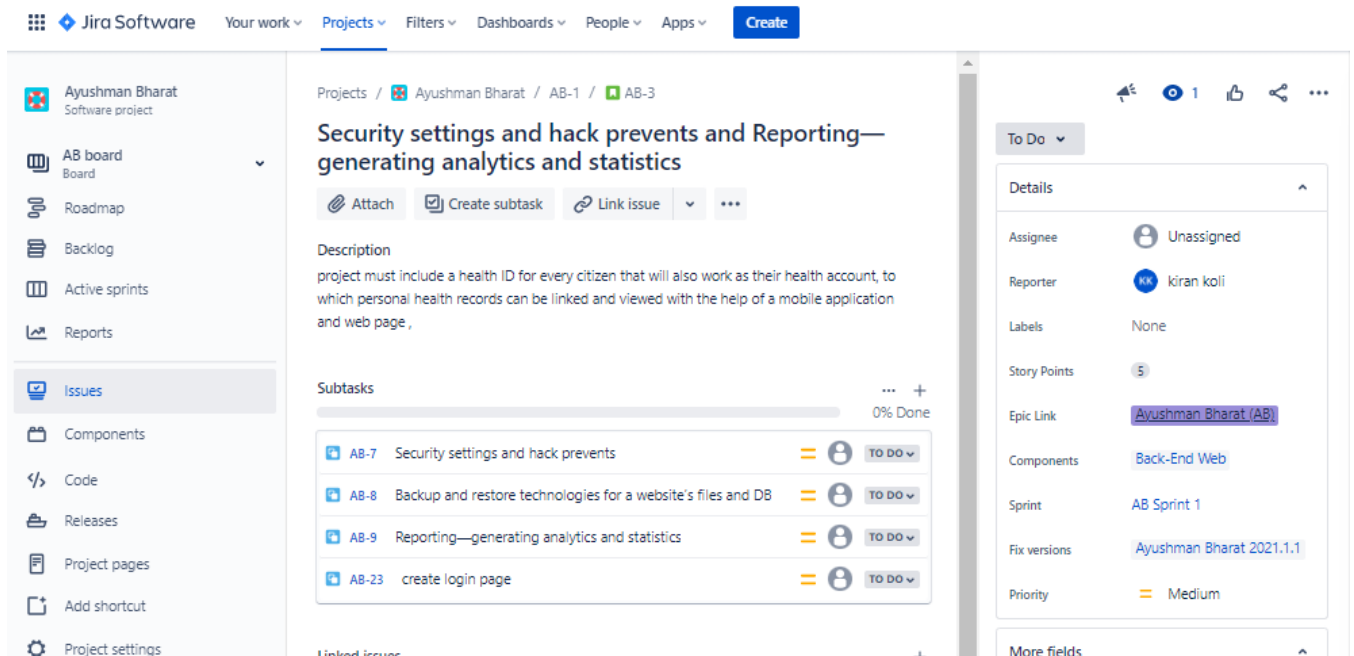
Jira Software Your work Projects Filters Dashboards People Apps Create

Ayushman Bharat
Software project

AB board
Board

Roadmap

Backlog

Active sprints

Reports

Issues

Components

Code

Releases

Project pages

Add shortcut

Project settings

Projects / Ayushman Bharat / AB-1 / AB-3

Security settings and hack prevents and Reporting—generating analytics and statistics

Attach Create subtask Link issue ...

Description

project must include a health ID for every citizen that will also work as their health account, to which personal health records can be linked and viewed with the help of a mobile application and web page ,

Subtasks

0% Done

| | | |
|---|---|---|
| AB-7 | Security settings and hack prevents | TO DO |
| AB-8 | Backup and restore technologies for a website's files and DB | TO DO |
| AB-9 | Reporting—generating analytics and statistics | TO DO |
| AB-23 | create login page | TO DO |

Linked issues

1

To Do

Details

| | |
|---|---|
| Assignee | Unassigned |
| Reporter | KK kiran koli |
| Labels | None |
| Story Points | 5 |
| Epic Link | Ayushman Bharat (AB) |
| Components | Back-End Web |
| Sprint | AB Sprint 1 |
| Fix versions | Ayushman Bharat 2021.1.1 |
| Priority | Medium |

More fields